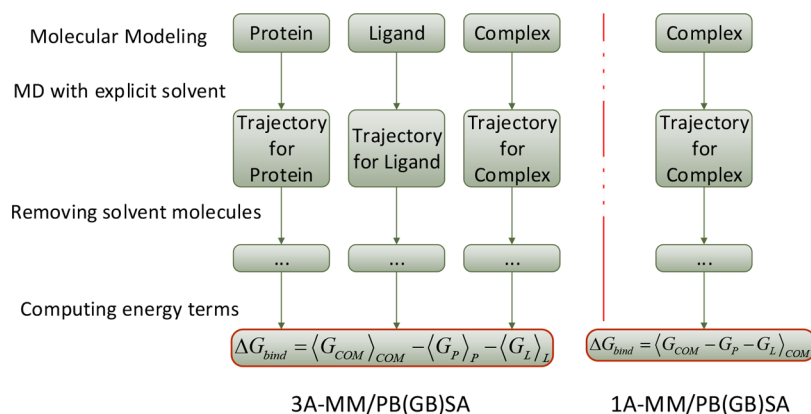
Molecular Modeling

Protein

Ligand

Complex

Complex

MD with explicit solvent

Trajectory for Protein

Trajectory for Ligand

Trajectory for Complex

Trajectory for Complex

Removing solvent molecules

...

...

...

...

Computing energy terms

$\Delta G_{bind} = \langle G_{COM} \rangle_{COM} - \langle G_P \rangle_P - \langle G_L \rangle_L$

$\Delta G_{bind} = \langle G_{COM} - G_P - G_L \rangle_{COM}$

3A-MM/PB(GB)SA

1A-MM/PB(GB)SA